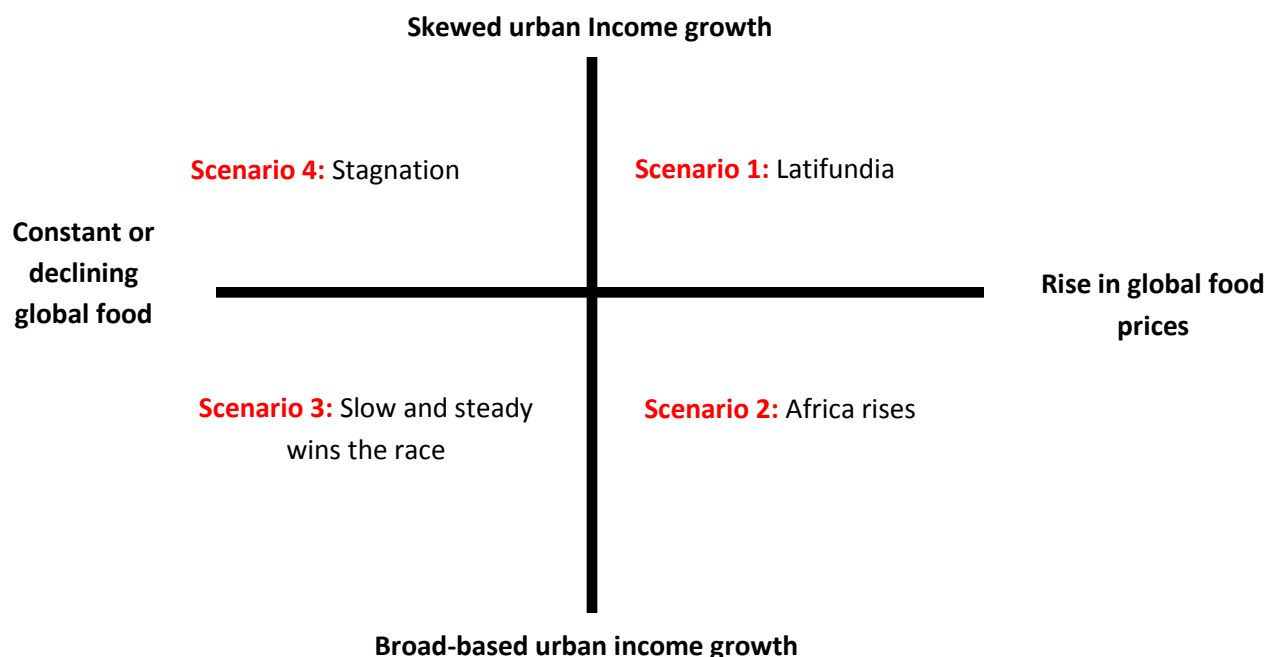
Skewed urban Income growth

Scenario 4: Stagnation

Scenario 1: Latifundia

Constant or declining global food

Rise in global food prices

Scenario 3: Slow and steady wins the race

Scenario 2: Africa rises

Broad-based urban income growth